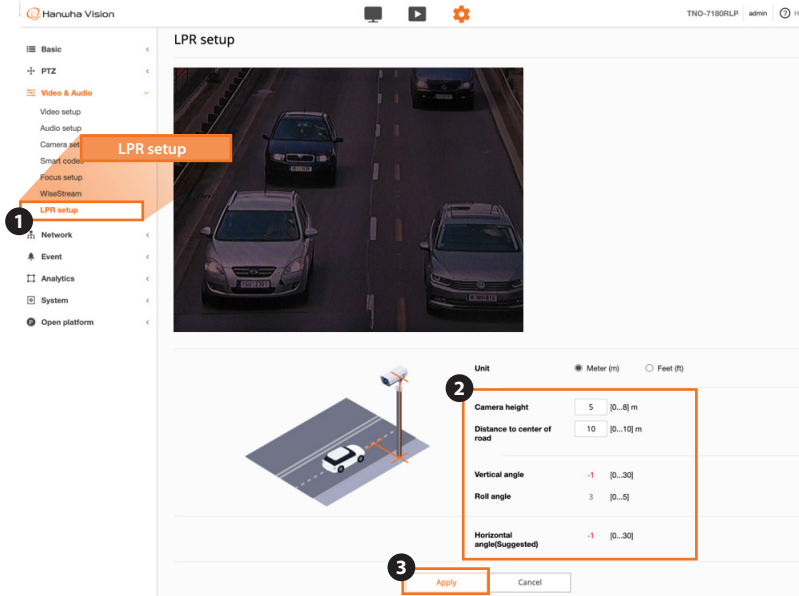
Hanwha Vision

TNO-7180RLP admin

LPR setup

Basic
PTZ
Video & Audio
Video setup
Audio setup
Camera set
Smart codec
Focus setup
WiseStream
LPR setup
Network
Event
Analytics
System
Open platform

LPR setup

1

Unit
Meter (m)
Feet (ft)

2

Camera height 5 [0...8] m
Distance to center of road 10 [0...10] m

Vertical angle -1 [0...30]
Roll angle 3 [0...5]

Horizontal angle(Suggested) -1 [0...30]

3

Apply
Cancel